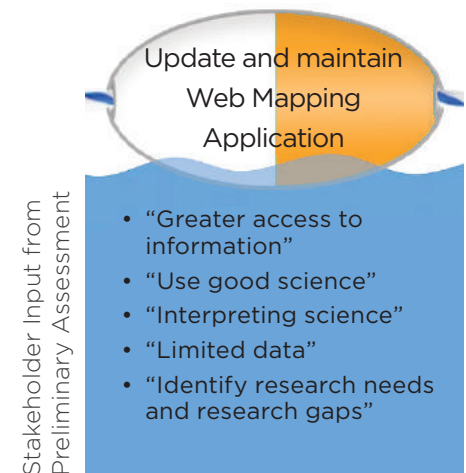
Update and maintain Web Mapping Application

Stakeholder Input from Preliminary Assessment

• "Greater access to information"
• "Use good science"
• "Interpreting science"
• "Limited data"
• "Identify research needs and research gaps"